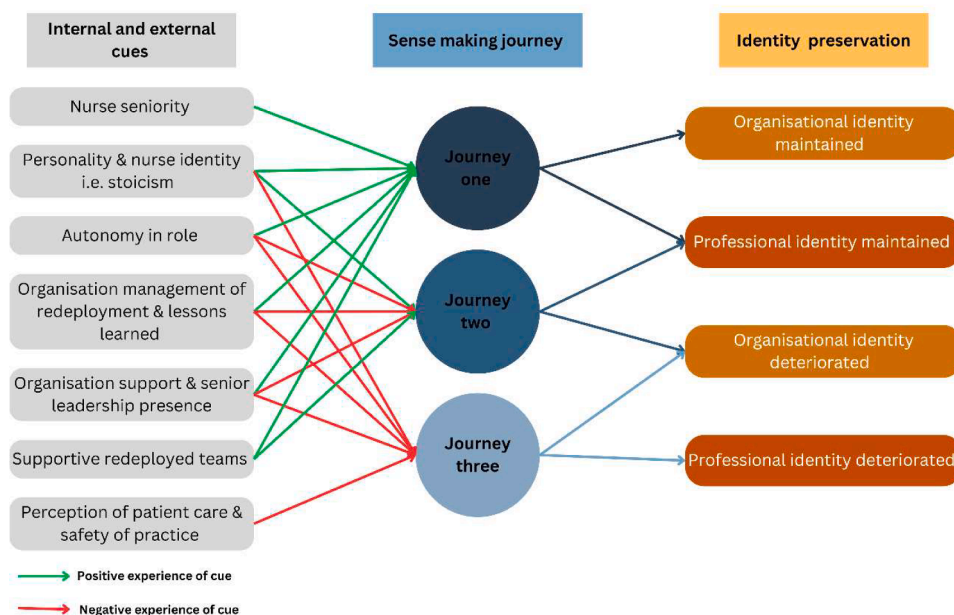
Internal and external cues

Sense making journey

Identity preservation

Nurse seniority

Personality & nurse identity i.e. stoicism

Autonomy in role

Organisation management of redeployment & lessons learned

Organisation support & senior leadership presence

Supportive redeployed teams

Perception of patient care & safety of practice

Journey one

Journey two

Journey three

Organisational identity maintained

Professional identity maintained

Organisational identity deteriorated

Professional identity deteriorated

Positive experience of cue

Negative experience of cue